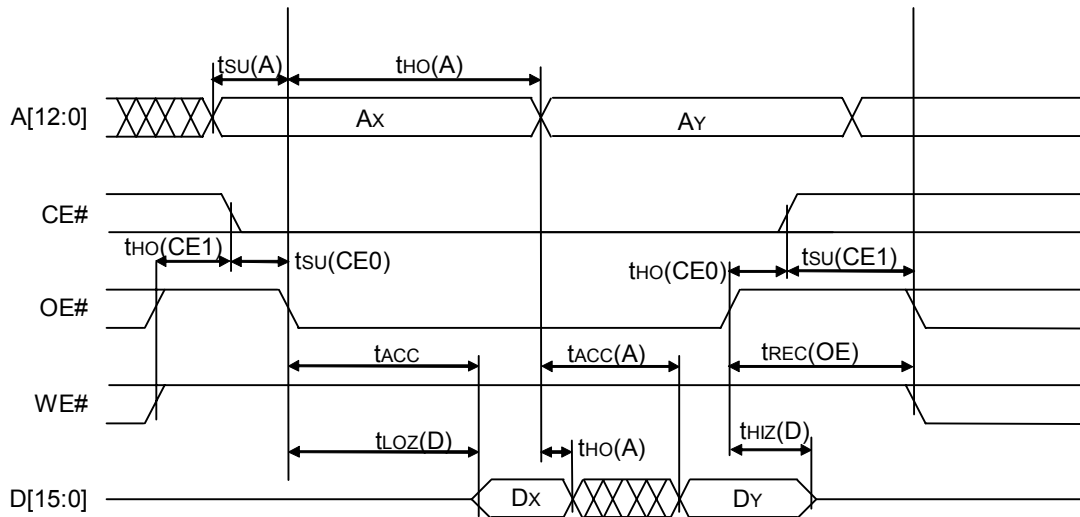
$t_{SU}(A)$ $t_{HO}(A)$

A[12:0] $A_X$ $A_Y$

CE#

$t_{HO}(CE1)$ $t_{SU}(CE0)$ $t_{HO}(CE0)$ $t_{SU}(CE1)$

OE#

$t_{ACC}$ $t_{ACC}(A)$ $t_{REC}(OE)$

WE#

$t_{LOZ}(D)$ $t_{HO}(A)$ $t_{HIZ}(D)$

D[15:0] $D_X$ $D_Y$